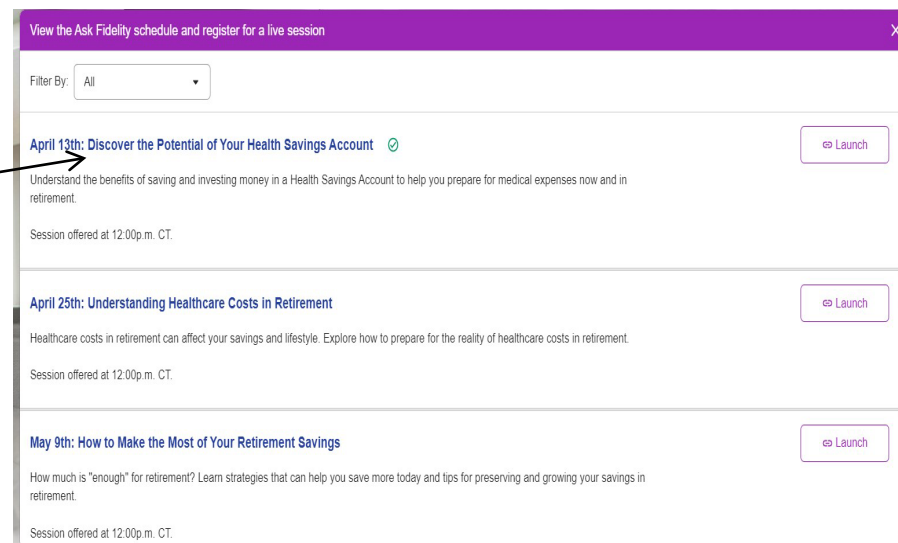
View the Ask Fidelity schedule and register for a live session

X

Filter By: All

April 13th: Discover the Potential of Your Health Savings Account

Launch

Understand the benefits of saving and investing money in a Health Savings Account to help you prepare for medical expenses now and in retirement.

Session offered at 12:00p.m. CT.

April 25th: Understanding Healthcare Costs in Retirement

Launch

Healthcare costs in retirement can affect your savings and lifestyle. Explore how to prepare for the reality of healthcare costs in retirement.

Session offered at 12:00p.m. CT.

May 9th: How to Make the Most of Your Retirement Savings

Launch

How much is "enough" for retirement? Learn strategies that can help you save more today and tips for preserving and growing your savings in retirement.

Session offered at 12:00p.m. CT.